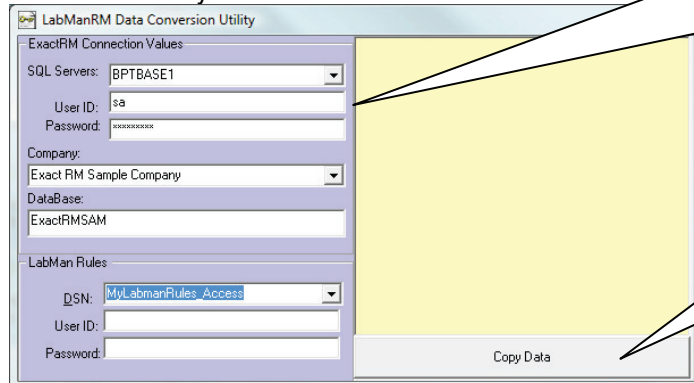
LabManRM Data Conversion Utility

ExactRM Connection Values

SQL Servers: BPTBASE1

User ID: sa

Password: *********

Company:

Exact RM Sample Company

DataBase:

ExactRMSAM

LabMan Rules

DSN: MyLabmanRules_Access

User ID:

Password:

Copy Data